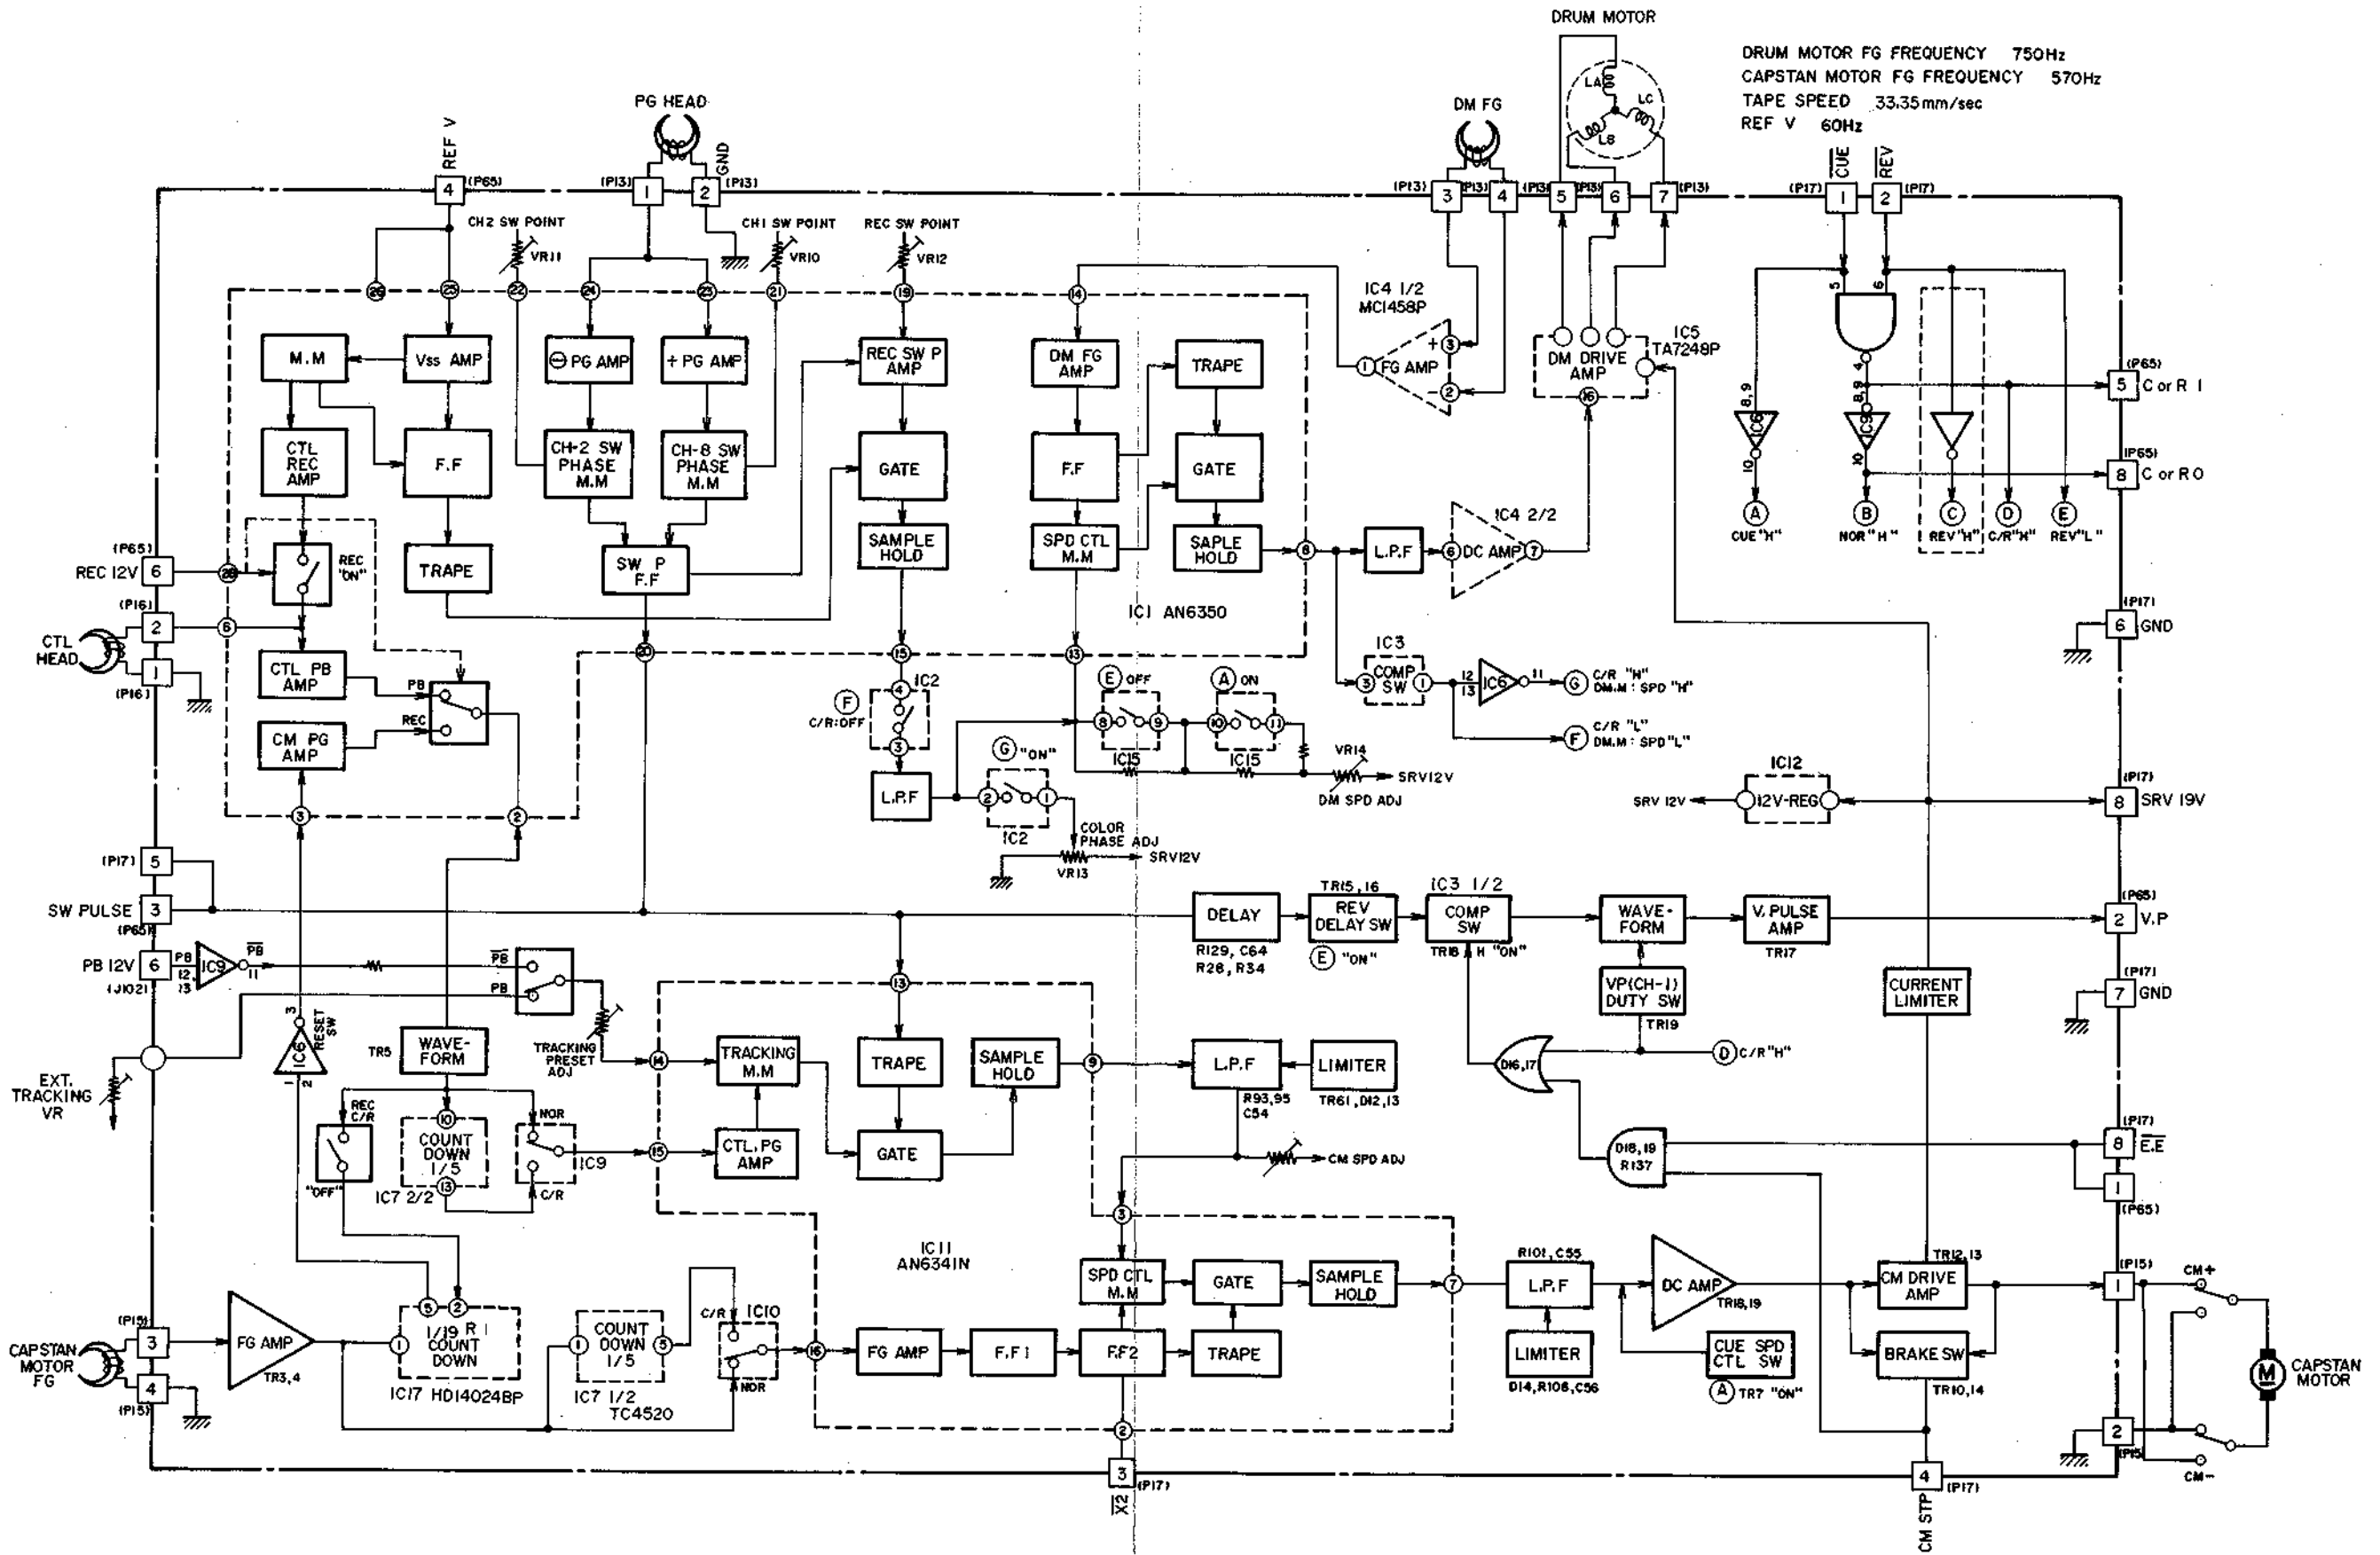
DRUM MOTOR

DRUM MOTOR FG FREQUENCY 750Hz
CAPSTAN MOTOR FG FREQUENCY 570Hz
TAPE SPEED 33.35mm/sec
REF V 60Hz

LA LC LB

PG HEAD
DM FG
REF V
GND
$\overline{CUE}$
$\overline{REV}$

4 (P65) (P13) 1 2 (P13) (P13) 3 (P13) 4 (P13) 5 (P13) 6 7 (P13) (P17) 1 2 (P17)

CH2 SW POINT
CH1 SW POINT
REC SW POINT
VR11
VR10
VR12

26 25 22 24 23 21 19 14

IC4 1/2
MC1458P

M.M
Vss AMP
⊖ PG AMP
+ PG AMP
REC SW P AMP
DM FG AMP
TRAPE
FG AMP
DM DRIVE AMP
IC5
TA7249P
16

CTL REC AMP
F.F
CH-2 SW PHASE M.M
CH-8 SW PHASE M.M
GATE
F.F
GATE

SAMPLE HOLD
SPD CTL M.M
SAPLE HOLD
L.P.F
IC4 2/2
DC AMP

(P65) 5 C or R 1
(P65) 8 C or R 0

IC6 IC6
8,9 10 4 5 6

A CUE"H"
B NOR"H"
C REV"H"
D C/R"H"
E REV"L"

(P65)
REC 12V 6
(P16)
28
REC "ON"
TRAPE
SW P F.F
IC1 AN6350

CTL HEAD
2
1
(P16)

CTL PB AMP
PB
REC
CM PG AMP

20 15 13
F C/R:OFF
4 IC2 3
E OFF
A ON
8 9 10 11
IC15 IC15
VR14
SRV12V
DM SPD ADJ

IC3
COMP SW
IC6
12 13 11
G C/R "H" DM.M : SPD "H"
F C/R "L" DM.M : SPD "L"

(P17) 6 GND

L.P.F
G "ON"
2 1
IC2
COLOR PHASE ADJ
SRV12V
VR13

IC12
SRV 12V
12V-REG
(P17) 8 SRV 19V

(P17) 5
SW PULSE 3
(P65)
PB 12V 6
(J102)
IC9
$\overline{PB}$
PB
12 13 11

DELAY
R129, C64
R28, R34
TR15, 16
REV DELAY SW
E "ON"
IC3 1/2
COMP SW
TR16 H "ON"
WAVE-FORM
V.PULSE AMP
TR17
(P65) 2 V.P

VP(CH-1) DUTY SW
TR19
(P17) 7 GND
CURRENT LIMITER

EXT. TRACKING VR
IC6 RESET SW
TR5
WAVE-FORM
TRACKING PRESET ADJ
14
TRACKING M.M
TRAPE
SAMPLE HOLD
9
L.P.F
LIMITER
TR61, D12, 13
R93, 95 C54
CM SPD ADJ
D16, 17
D C/R"H"
D18, 19 R137
(P17) 8 $\overline{E.E}$
1 (P65)

REC C/R
"OFF"
COUNT DOWN 1/5
IC7 2/2
10 13
NOR
C/R
IC9
15
CTL.PG AMP
GATE

IC11
AN6341N

3
SPD CTL M.M
GATE
SAMPLE HOLD
7
R101, C55
L.P.F
LIMITER
D14, R108, C56
DC AMP
TR18, 19
CUE SPD CTL SW
A TR7 "ON"
TR12, 13
CM DRIVE AMP
BRAKE SW
TR10, 14
(P15) 1 CM+
CAPSTAN MOTOR
2 (P15) CM−
M

CAPSTAN MOTOR FG
(P15) 3 4 (P15)
FG AMP
TR3, 4
1/19 R 1 COUNT DOWN
5 2 1
IC17 HD14024BP
COUNT DOWN 1/5
1 5
IC7 1/2
TC4520
C/R IC10
NOR
16
FG AMP
F.F 1
F.F2
TRAPE
2
3 (P17)
$\overline{X2}$
4 (P17)
CM STP